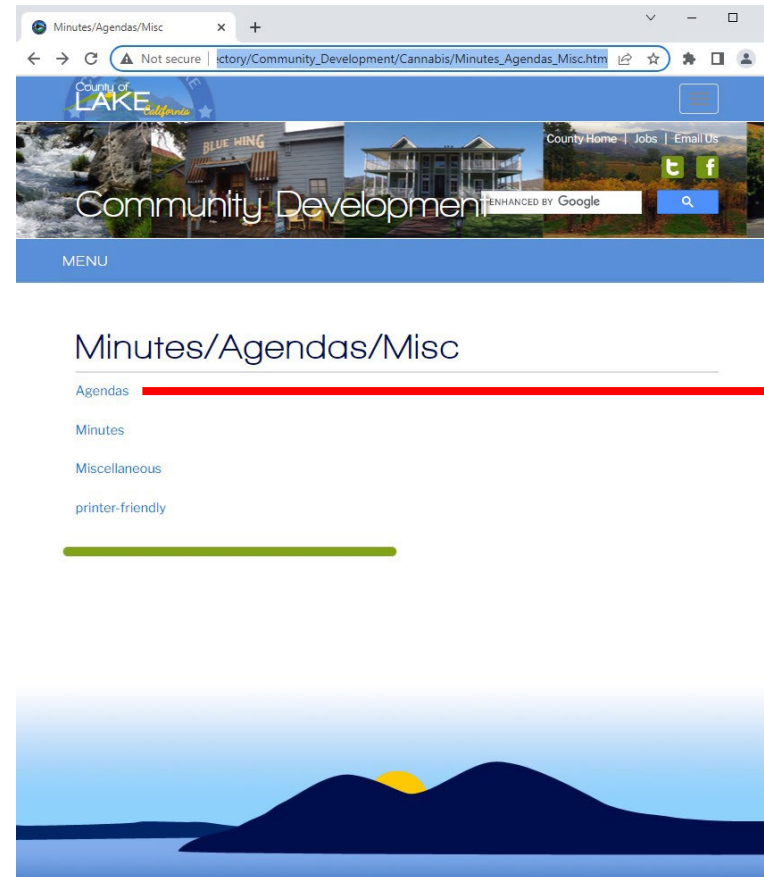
Minutes/Agendas/Misc

Not secure | ectory/Community_Development/Cannabis/Minutes_Agendas_Misc.htm

County of LAKE California

BLUE WING

County Home | Jobs | Email Us

Community Development

ENHANCED BY Google

MENU

Minutes/Agendas/Misc

Agendas

Minutes

Miscellaneous

printer-friendly